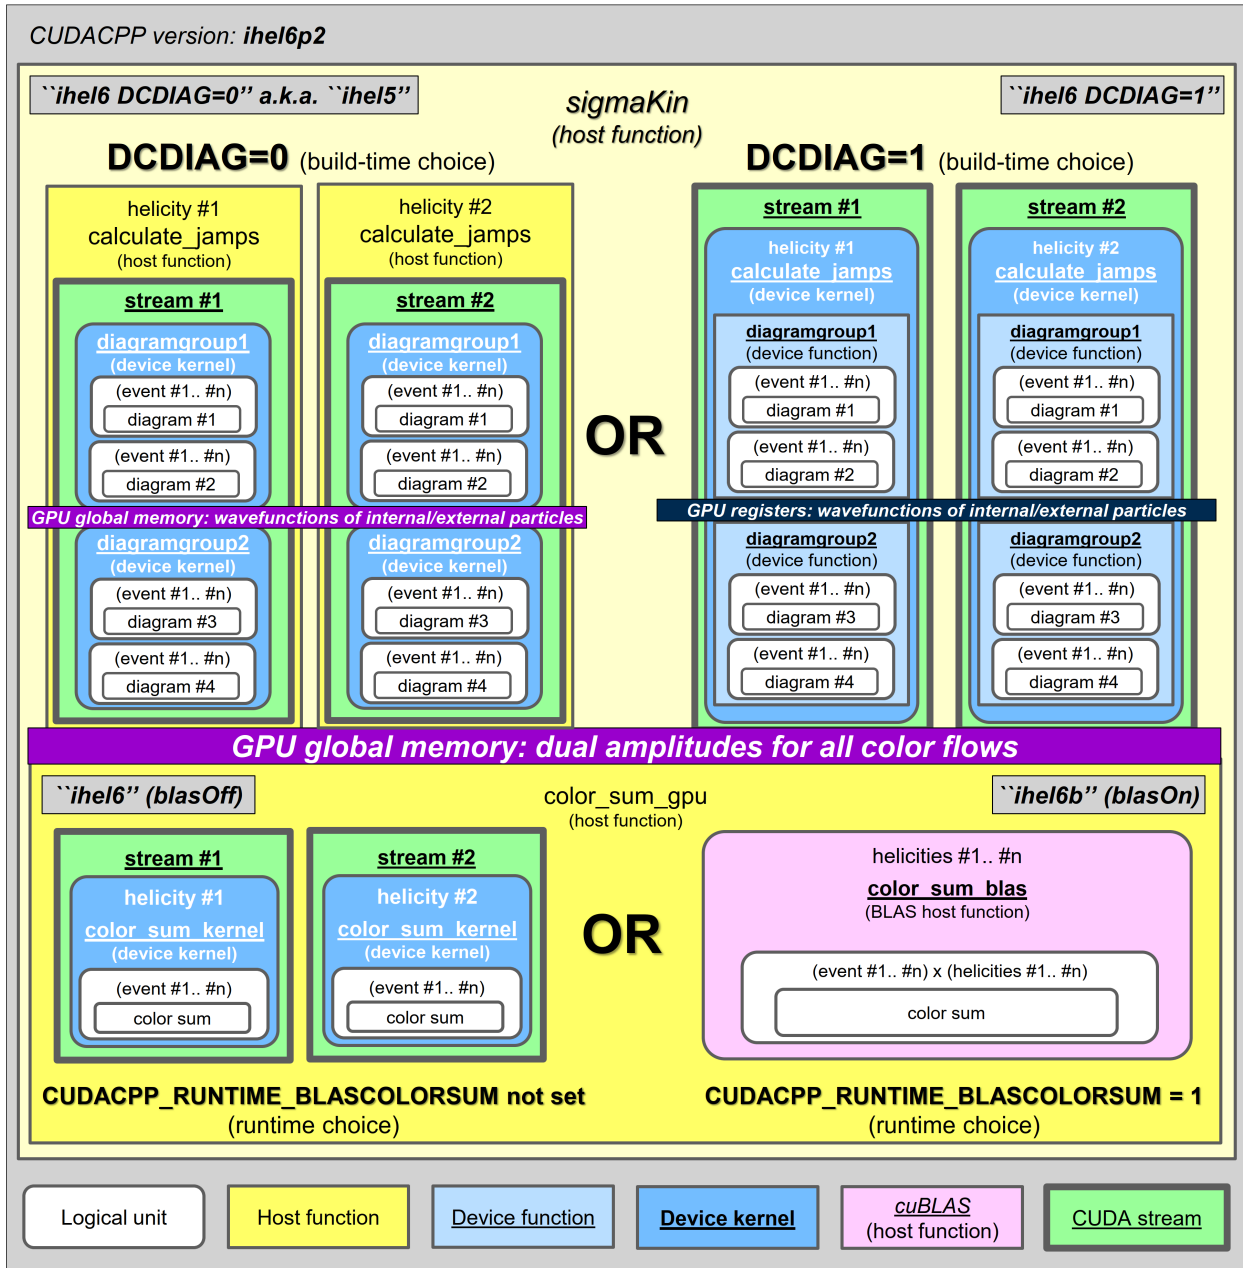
CUDACPP version: ihel6p2

``ihel6 DCDIAG=0'' a.k.a. ``ihel5''

sigmaKin
(host function)

``ihel6 DCDIAG=1''

DCDIAG=0 (build-time choice)

DCDIAG=1 (build-time choice)

helicity #1
calculate_jamps
(host function)

stream #1

diagramgroup1
(device kernel)

(event #1.. #n)
diagram #1

(event #1.. #n)
diagram #2

GPU global memory: wavefunctions of internal/external particles

diagramgroup2
(device kernel)

(event #1.. #n)
diagram #3

(event #1.. #n)
diagram #4

helicity #2
calculate_jamps
(host function)

stream #2

diagramgroup1
(device kernel)

(event #1.. #n)
diagram #1

(event #1.. #n)
diagram #2

diagramgroup2
(device kernel)

(event #1.. #n)
diagram #3

(event #1.. #n)
diagram #4

OR

stream #1

helicity #1
calculate_jamps
(device kernel)

diagramgroup1
(device function)

(event #1.. #n)
diagram #1

(event #1.. #n)
diagram #2

GPU registers: wavefunctions of internal/external particles

diagramgroup2
(device function)

(event #1.. #n)
diagram #3

(event #1.. #n)
diagram #4

stream #2

helicity #2
calculate_jamps
(device kernel)

diagramgroup1
(device function)

(event #1.. #n)
diagram #1

(event #1.. #n)
diagram #2

diagramgroup2
(device function)

(event #1.. #n)
diagram #3

(event #1.. #n)
diagram #4

GPU global memory: dual amplitudes for all color flows

``ihel6'' (blasOff)

color_sum_gpu
(host function)

``ihel6b'' (blasOn)

stream #1

helicity #1
color_sum_kernel
(device kernel)

(event #1.. #n)
color sum

stream #2

helicity #2
color_sum_kernel
(device kernel)

(event #1.. #n)
color sum

OR

helicities #1.. #n
color_sum_blas
(BLAS host function)

(event #1.. #n) x (helicities #1.. #n)
color sum

CUDACPP_RUNTIME_BLASCOLORSUM not set
(runtime choice)

CUDACPP_RUNTIME_BLASCOLORSUM = 1
(runtime choice)

Logical unit

Host function

Device function

Device kernel

cuBLAS
(host function)

CUDA stream